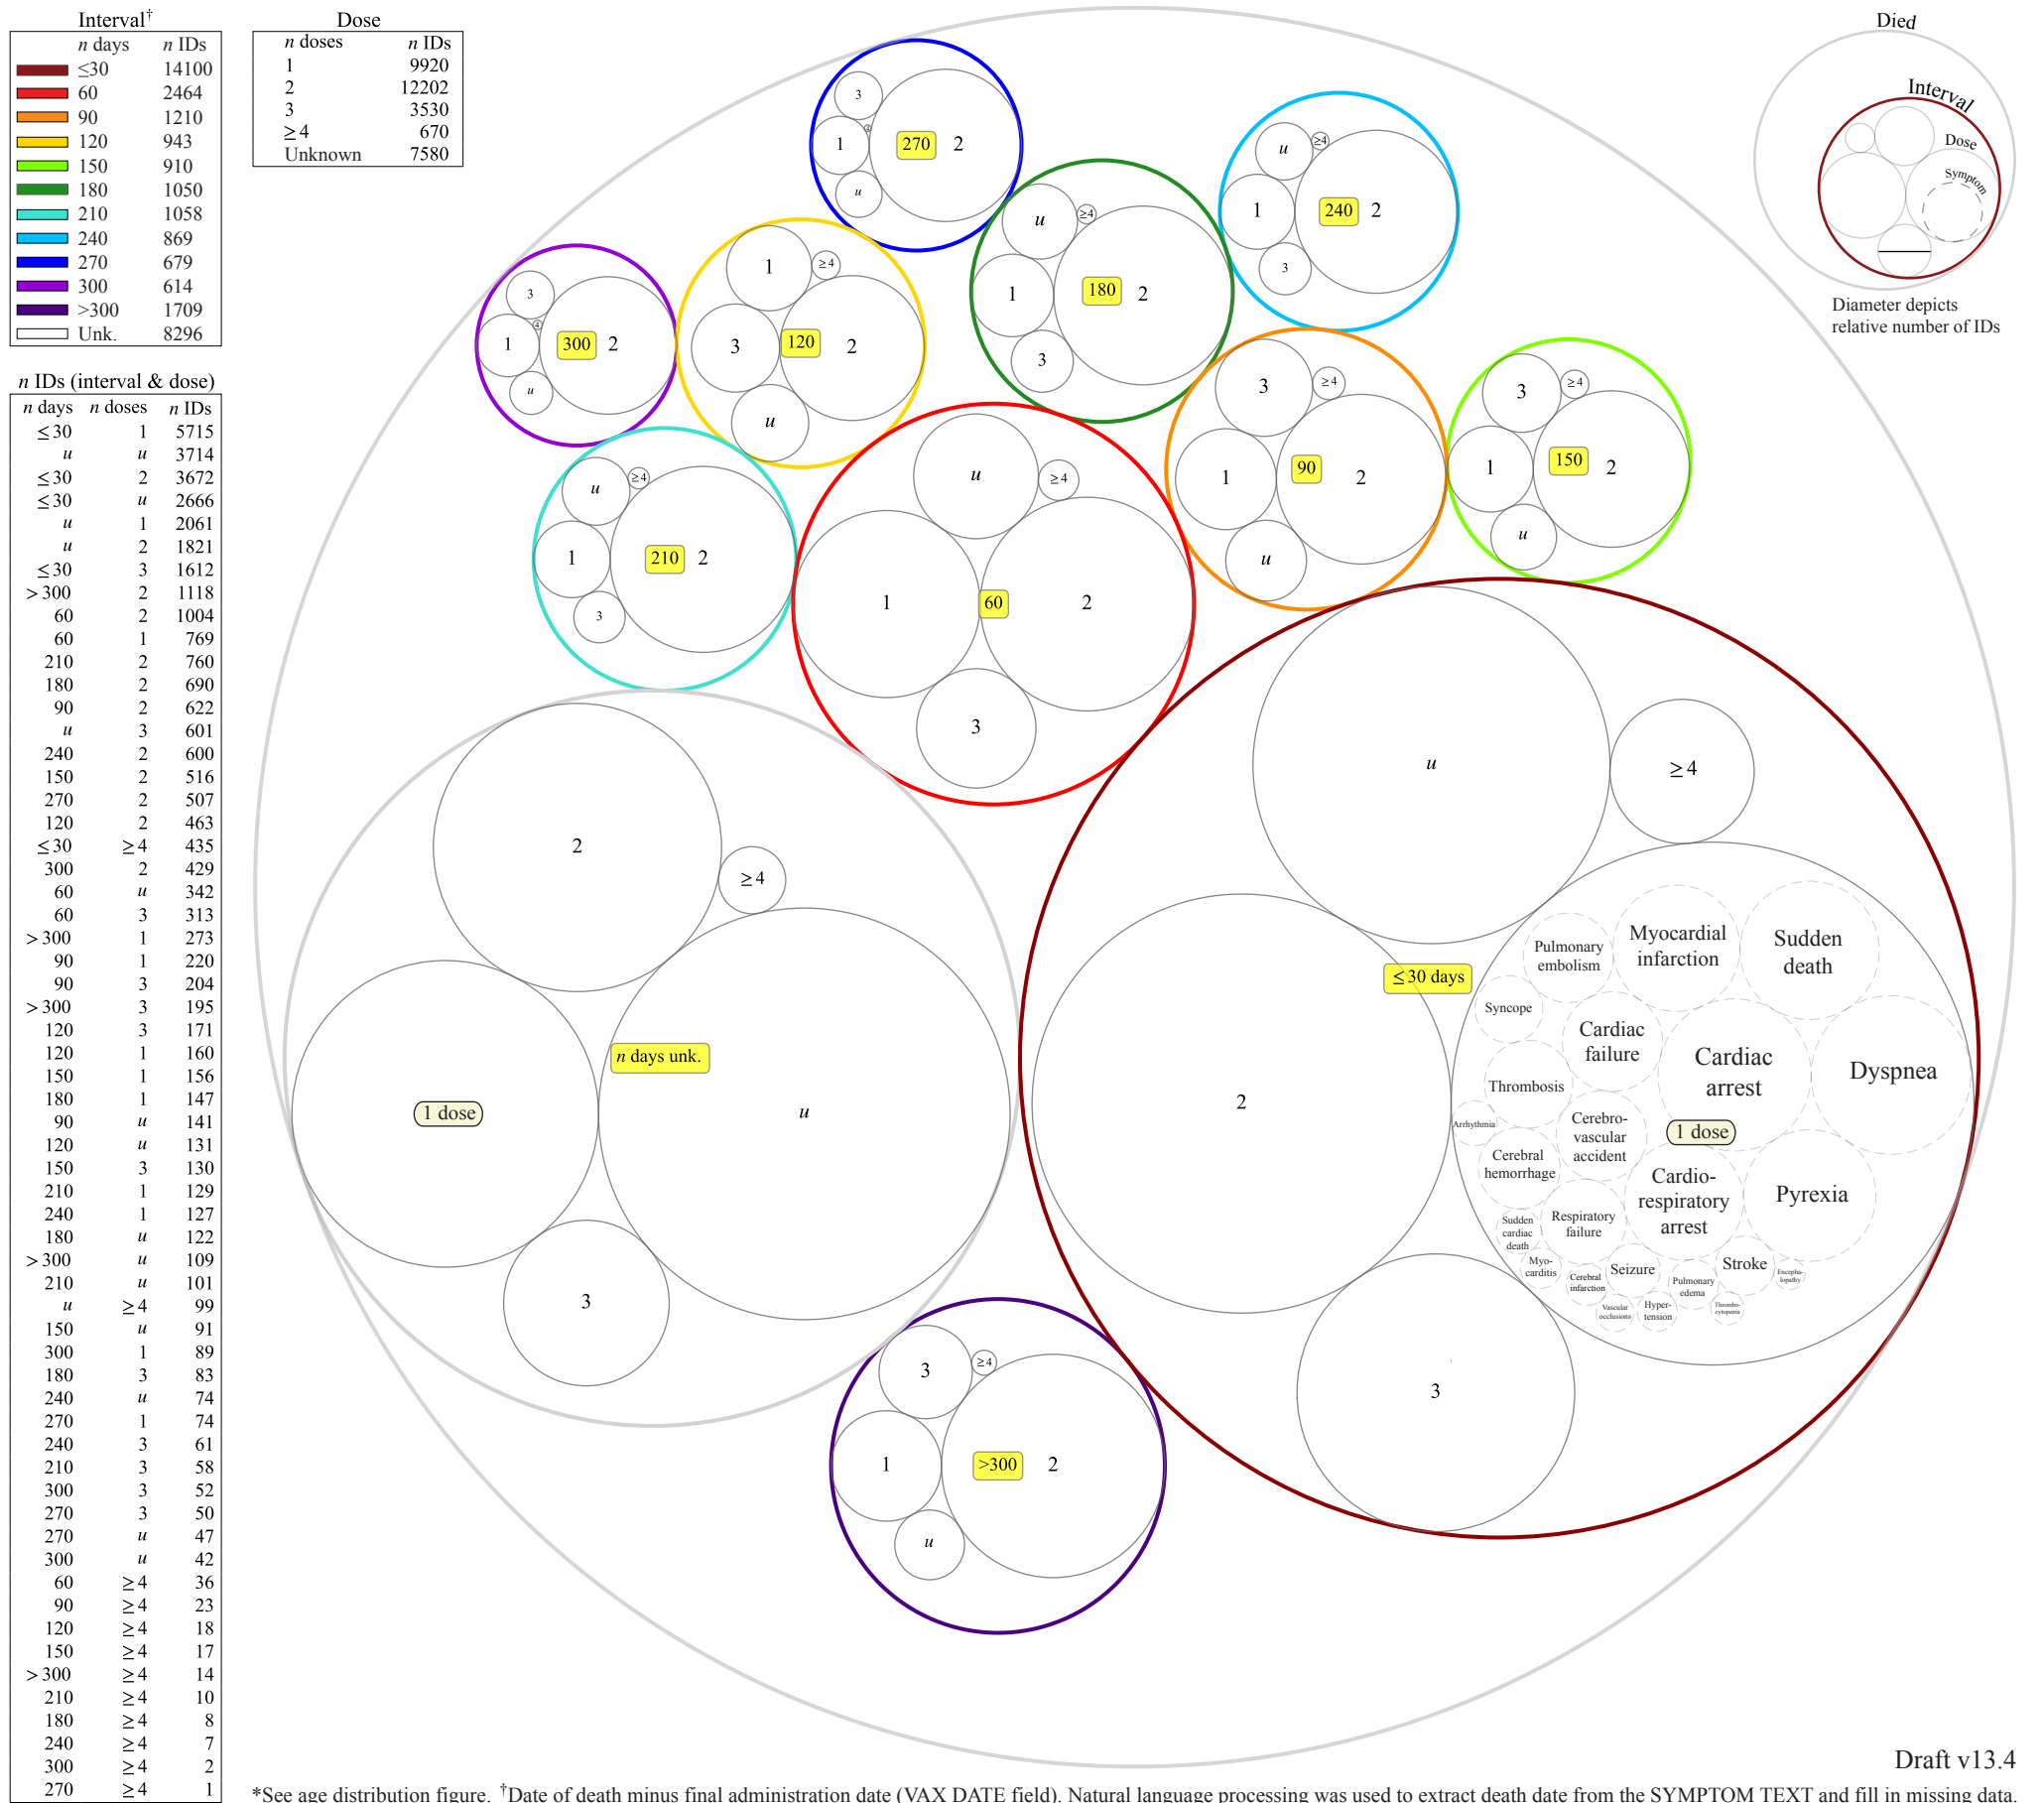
Interval†

| n days | n IDs |
|---|---|
| ≤30 | 14100 |
| 60 | 2464 |
| 90 | 1210 |
| 120 | 943 |
| 150 | 910 |
| 180 | 1050 |
| 210 | 1058 |
| 240 | 869 |
| 270 | 679 |
| 300 | 614 |
| >300 | 1709 |
| Unk. | 8296 |

Dose

| n doses | n IDs |
|---|---|
| 1 | 9920 |
| 2 | 12202 |
| 3 | 3530 |
| ≥4 | 670 |
| Unknown | 7580 |

n IDs (interval & dose)

| n days | n doses | n IDs |
|---|---|---|
| ≤30 | 1 | 5715 |
| u | u | 3714 |
| ≤30 | 2 | 3672 |
| ≤30 | u | 2666 |
| u | 1 | 2061 |
| u | 2 | 1821 |
| ≤30 | 3 | 1612 |
| >300 | 2 | 1118 |
| 60 | 2 | 1004 |
| 60 | 1 | 769 |
| 210 | 2 | 760 |
| 180 | 2 | 690 |
| 90 | 2 | 622 |
| u | 3 | 601 |
| 240 | 2 | 600 |
| 150 | 2 | 516 |
| 270 | 2 | 507 |
| 120 | 2 | 463 |
| ≤30 | ≥4 | 435 |
| 300 | 2 | 429 |
| 60 | u | 342 |
| 60 | 3 | 313 |
| >300 | 1 | 273 |
| 90 | 1 | 220 |
| 90 | 3 | 204 |
| >300 | 3 | 195 |
| 120 | 3 | 171 |
| 120 | 1 | 160 |
| 150 | 1 | 156 |
| 180 | 1 | 147 |
| 90 | u | 141 |
| 120 | u | 131 |
| 150 | 3 | 130 |
| 210 | 1 | 129 |
| 240 | 1 | 127 |
| 180 | u | 122 |
| >300 | u | 109 |
| 210 | u | 101 |
| u | ≥4 | 99 |
| 150 | u | 91 |
| 300 | 1 | 89 |
| 180 | 3 | 83 |
| 240 | u | 74 |
| 270 | 1 | 74 |
| 240 | 3 | 61 |
| 210 | 3 | 58 |
| 300 | 3 | 52 |
| 270 | 3 | 50 |
| 270 | u | 47 |
| 300 | u | 42 |
| 60 | ≥4 | 36 |
| 90 | ≥4 | 23 |
| 120 | ≥4 | 18 |
| 150 | ≥4 | 17 |
| >300 | ≥4 | 14 |
| 210 | ≥4 | 10 |
| 180 | ≥4 | 8 |
| 240 | ≥4 | 7 |
| 300 | ≥4 | 2 |
| 270 | ≥4 | 1 |

3 1 u 270 2
u ≥4 1 180 2 3
u ≥4 1 240 2 3
3 1 300 2 u
1 ≥4 3 120 2 u
3 ≥4 1 90 2 u
3 ≥4 1 150 2 u
u ≥4 1 210 2 3
u ≥4 1 60 2 3
u ≥4
2 ≥4 1 dose n days unk. u 3
≤30 days 2 3
Pulmonary embolism Myocardial infarction Sudden death Syncope Cardiac failure Cardiac arrest Dyspnea Thrombosis Arrhythmia Cerebrovascular accident 1 dose Cerebral hemorrhage Cardio-respiratory arrest Pyrexia Sudden cardiac death Respiratory failure Myocarditis Cerebral infarction Seizure Stroke Encephalopathy Pulmonary edema Vascular occlusions Hypertension Thrombocytopenia
3 ≥4 1 >300 2 u

Died
Interval Dose Symptom
Diameter depicts relative number of IDs

Draft v13.4

*See age distribution figure. †Date of death minus final administration date (VAX DATE field). Natural language processing was used to extract death date from the SYMPTOM TEXT and fill in missing data.